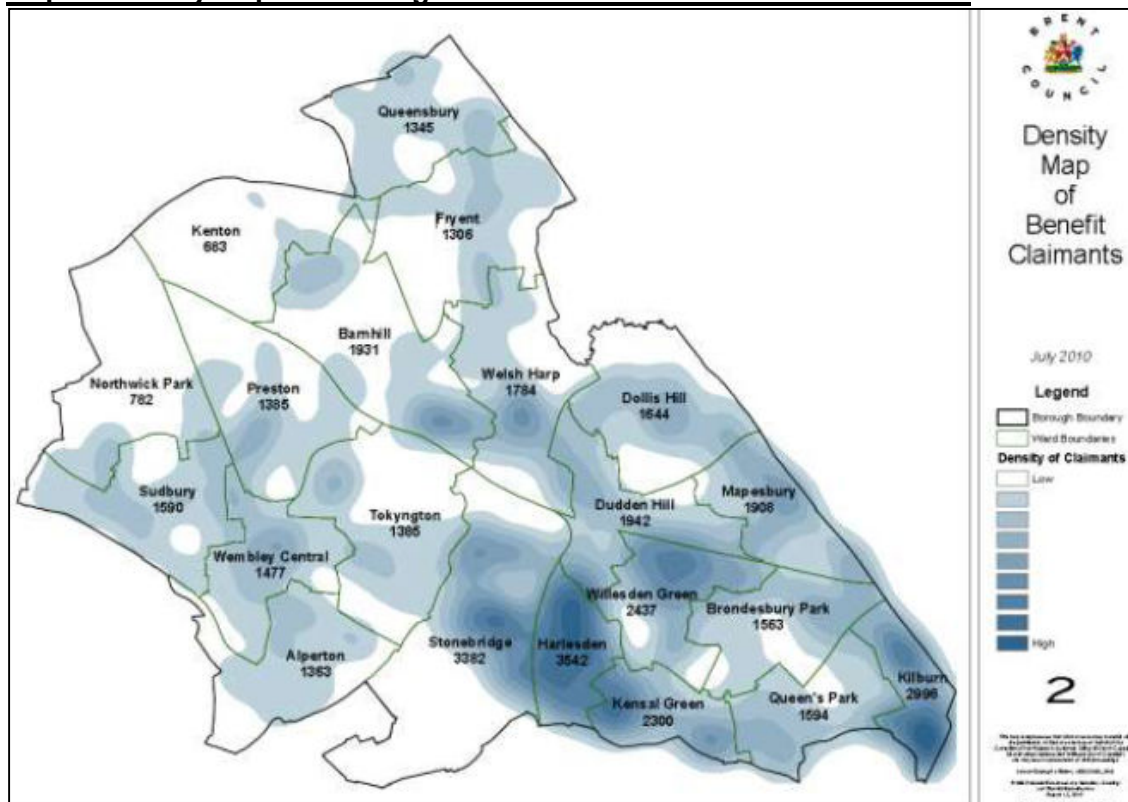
BRENT COUNCIL

Density Map of Benefit Claimants

July 2010

Legend

Borough Boundary

Ward Boundaries

Density of Claimants

Low

High

2

Queensbury 1345

Kenton 683

Fryent 1306

Barnhill 1931

Northwick Park 782

Preston 1385

Welsh Harp 1784

Dollis Hill 1644

Sudbury 1590

Tokyngton 1386

Dudden Hill 1942

Mapesbury 1906

Wembley Central 1477

Willesden Green 2437

Brondesbury Park 1563

Stonebridge 3382

Harlesden 3542

Alperton 1363

Kilburn 2996

Kensal Green 2300

Queen's Park 1594

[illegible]